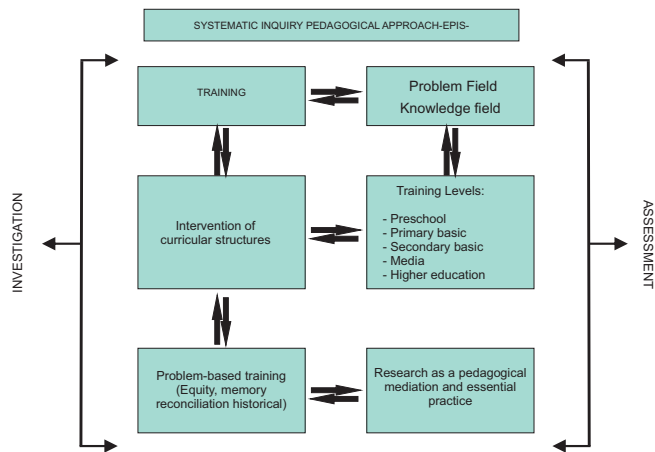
SYSTEMATIC INQUIRY PEDAGOGICAL APPROACH-EPIS-

INVESTIGATION

TRAINING

Problem Field
Knowledge field

Intervention of curricular structures

Training Levels:

- Preschool
- Primary basic
- Secondary basic
- Media
- Higher education

Problem-based training (Equity, memory reconciliation historical)

Research as a pedagogical mediation and essential practice

ASSESSMENT